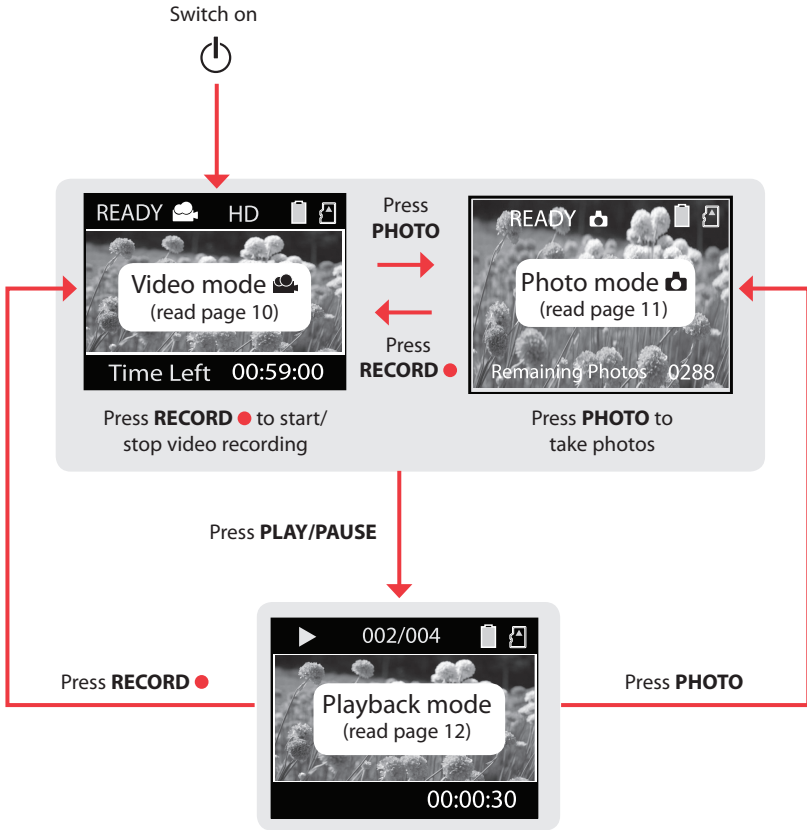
Switch on

READY HD

Video mode
(read page 10)

Time Left 00:59:00

Press **PHOTO**

Press **RECORD**

READY

Photo mode
(read page 11)

Remaining Photos 0288

Press **RECORD** to start/ stop video recording

Press **PHOTO** to take photos

Press **PLAY/PAUSE**

002/004

Playback mode
(read page 12)

00:00:30

Press **RECORD**

Press **PHOTO**